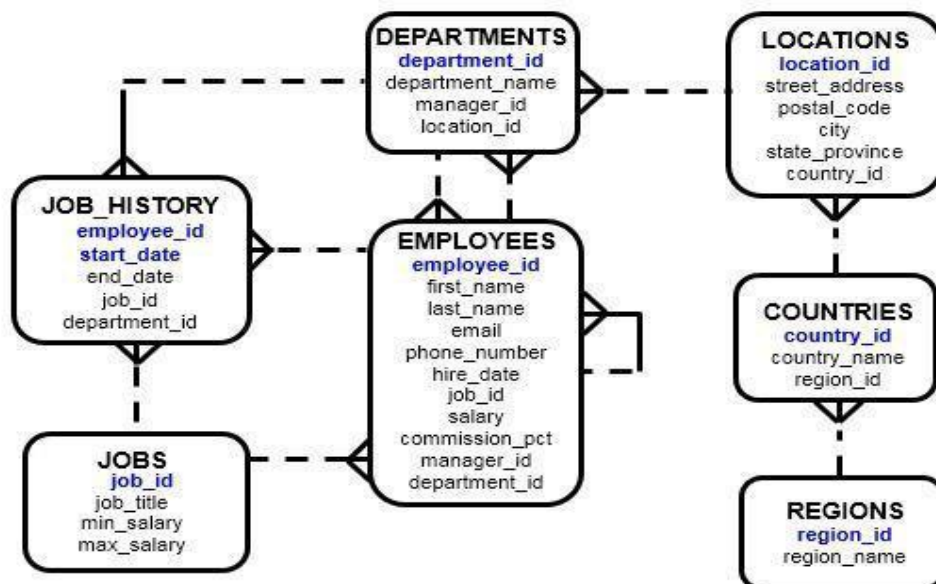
DEPARTMENTS
department_id
department_name
manager_id
location_id

LOCATIONS
location_id
street_address
postal_code
city
state_province
country_id

JOB_HISTORY
employee_id
start_date
end_date
job_id
department_id

EMPLOYEES
employee_id
first_name
last_name
email
phone_number
hire_date
job_id
salary
commission_pct
manager_id
department_id

COUNTRIES
country_id
country_name
region_id

JOBS
job_id
job_title
min_salary
max_salary

REGIONS
region_id
region_name